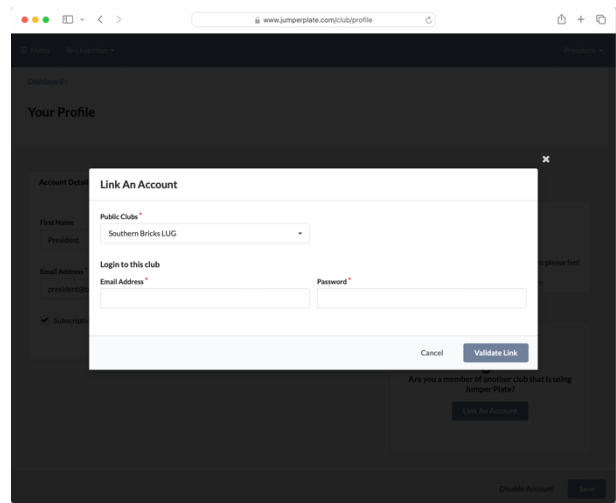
www.jumperplate.com/club/profile

Dashboard /

Your Profile

Account Detail

First Name

President

Email Address *

president@

Subscrib

Link An Account

Public Clubs *

Southern Bricks LUG

Login to this club

Email Address *

Password *

Cancel

Validate Link

please feel

Are you a member of another club that is using Jumper Plate?

Link An Account

Disable Account

Save